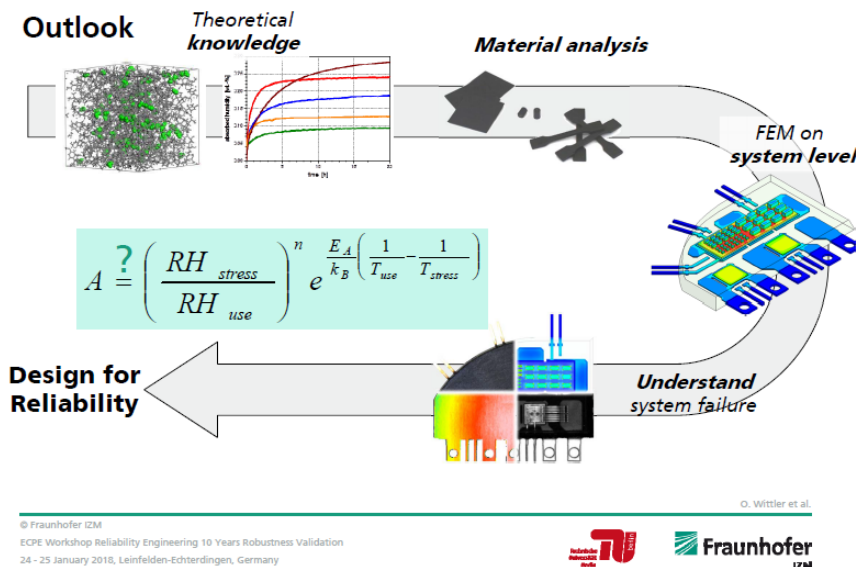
Outlook

Theoretical
knowledge

absorbed humidity [wt.-%]

time [h]

Material analysis

FEM on
system level

$A \stackrel{?}{=} \left(\frac{RH_{stress}}{RH_{use}}\right)^{n} e^{\frac{E_A}{k_B}\left(\frac{1}{T_{use}}-\frac{1}{T_{stress}}\right)}$

Design for
Reliability

Understand
system failure

O. Wittler et al.

© Fraunhofer IZM
ECPE Workshop Reliability Engineering 10 Years Robustness Validation
24 - 25 January 2018, Leinfelden-Echterdingen, Germany

Technische Universität Berlin

Fraunhofer
IZM